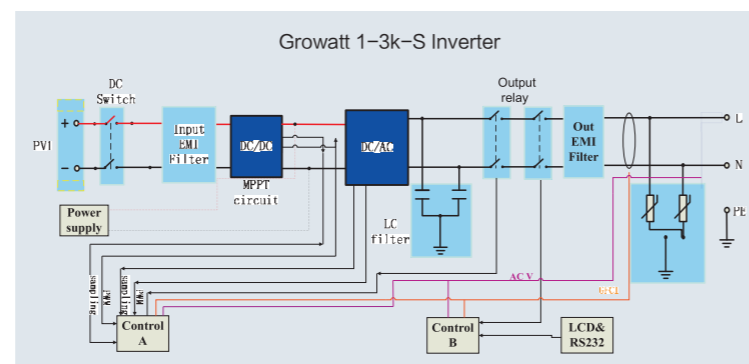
Growatt 1-3k-S Inverter

DC Switch

PV1

+

-

Input EMI Filter

DC/DC

MPPT circuit

DC/AC

LC filter

Output relay

Out EMI Filter

L

N

PE

Power supply

AC V

GFCI

Sampling

PWM

Sampling

PWM

Control A

Control B

LCD& RS232